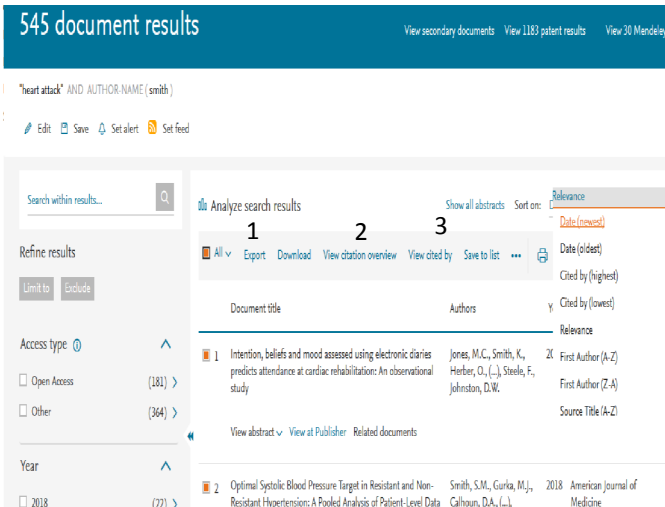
545 document results

View secondary documents View 1183 patent results View 30 Mendele

"heart attack" AND AUTHOR-NAME ( smith )

Edit Save Set alert Set feed

Search within results...

Refine results

Limit to Exclude

Access type

Open Access (181)

Other (364)

Year

2018 (22)

Analyze search results

Show all abstracts Sort on:

Relevance

Date (newest)

Date (oldest)

Cited by (highest)

Cited by (lowest)

Relevance

First Author (A-Z)

First Author (Z-A)

Source Title (A-Z)

1 2 3

All Export Download View citation overview View cited by Save to list •••

Document title Authors Y

1 Intention, beliefs and mood assessed using electronic diaries predicts attendance at cardiac rehabilitation: An observational study

Jones, M.C., Smith, K., Herber, O., (...), Steele, F., Johnston, D.W.

20

View abstract View at Publisher Related documents

2 Optimal Systolic Blood Pressure Target in Resistant and Non-Resistant Hypertension: A Pooled Analysis of Patient-Level Data

Smith, S.M., Gurka, M.J., Calhoun, D.A., (...),

2018 American Journal of Medicine